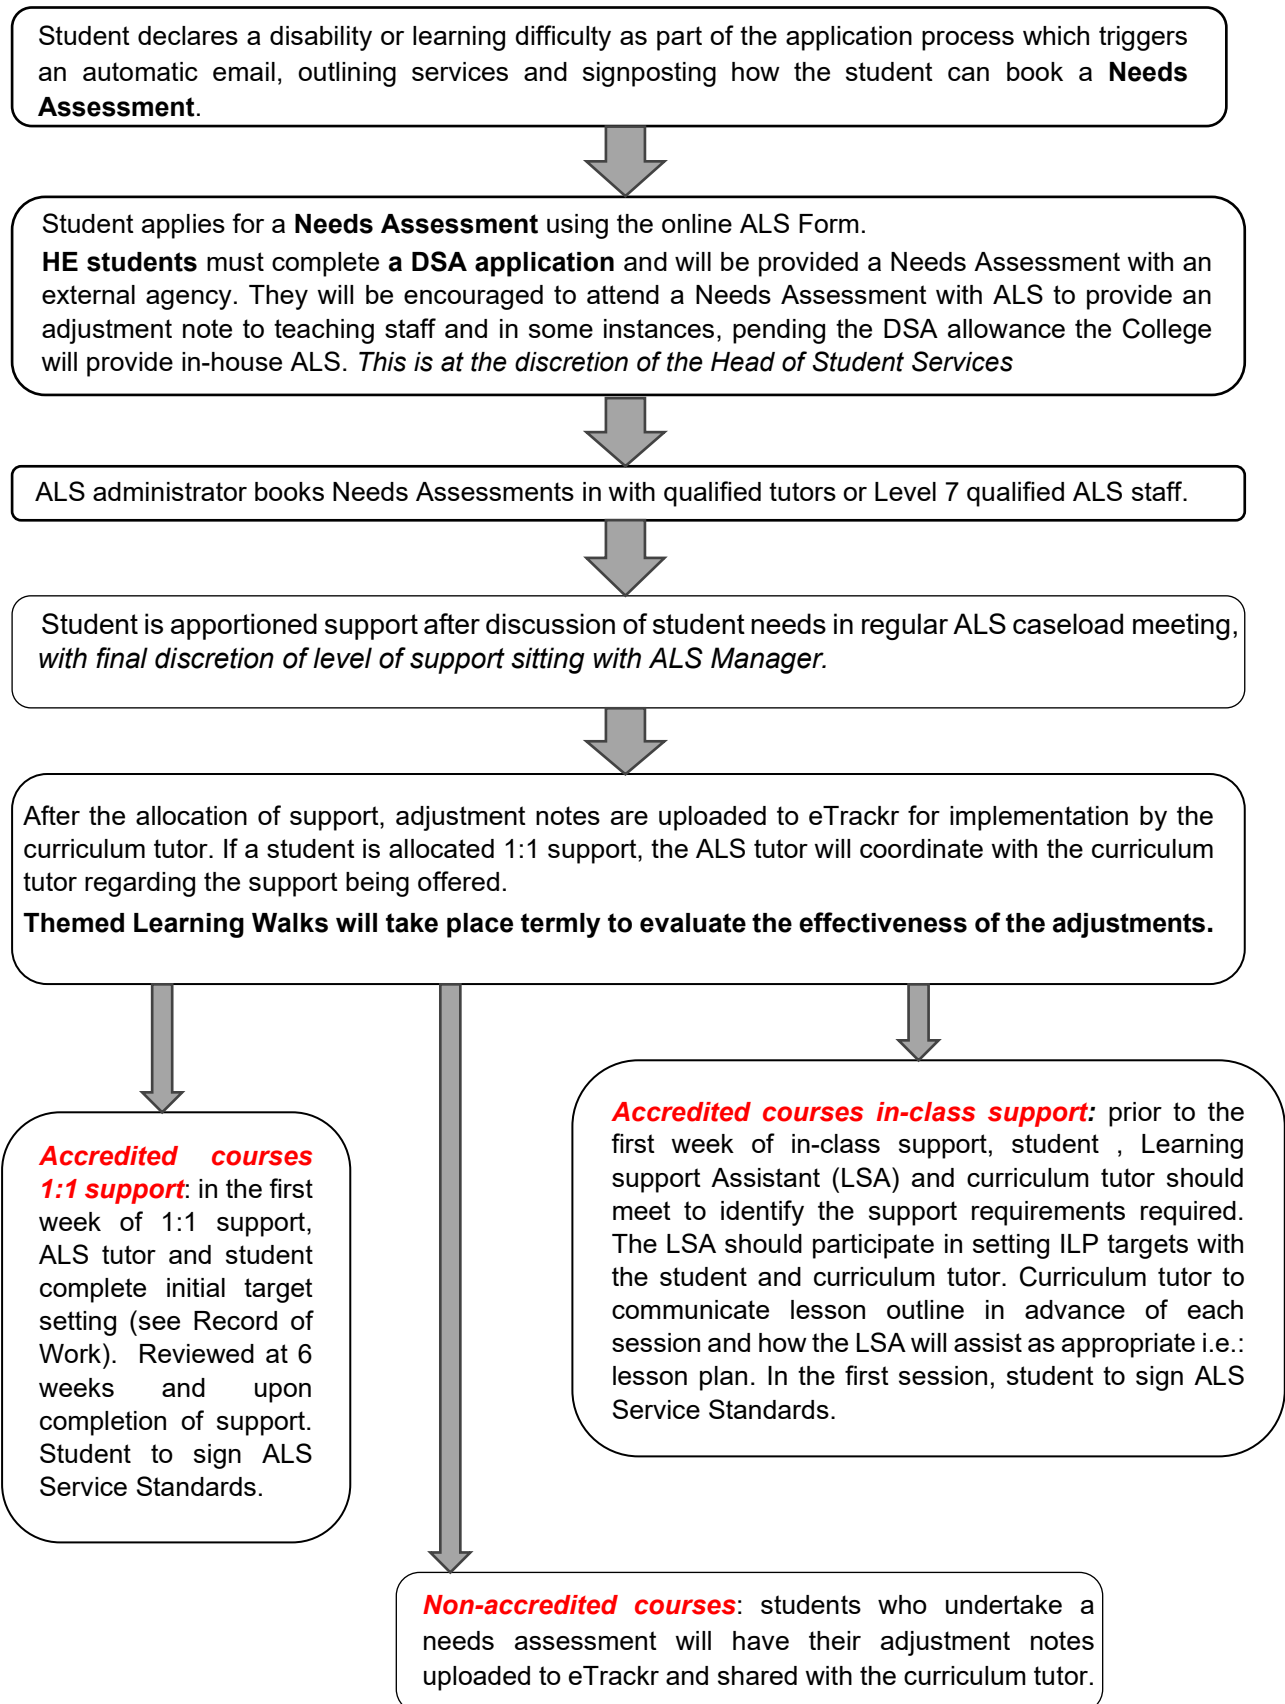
Student declares a disability or learning difficulty as part of the application process which triggers an automatic email, outlining services and signposting how the student can book a **Needs Assessment**.

Student applies for a **Needs Assessment** using the online ALS Form.

**HE students** must complete **a DSA application** and will be provided a Needs Assessment with an external agency. They will be encouraged to attend a Needs Assessment with ALS to provide an adjustment note to teaching staff and in some instances, pending the DSA allowance the College will provide in-house ALS. *This is at the discretion of the Head of Student Services*

ALS administrator books Needs Assessments in with qualified tutors or Level 7 qualified ALS staff.

Student is apportioned support after discussion of student needs in regular ALS caseload meeting, *with final discretion of level of support sitting with ALS Manager.*

After the allocation of support, adjustment notes are uploaded to eTrackr for implementation by the curriculum tutor. If a student is allocated 1:1 support, the ALS tutor will coordinate with the curriculum tutor regarding the support being offered.

**Themed Learning Walks will take place termly to evaluate the effectiveness of the adjustments.**

***Accredited courses 1:1 support***: in the first week of 1:1 support, ALS tutor and student complete initial target setting (see Record of Work). Reviewed at 6 weeks and upon completion of support. Student to sign ALS Service Standards.

***Accredited courses in-class support:*** prior to the first week of in-class support, student , Learning support Assistant (LSA) and curriculum tutor should meet to identify the support requirements required. The LSA should participate in setting ILP targets with the student and curriculum tutor. Curriculum tutor to communicate lesson outline in advance of each session and how the LSA will assist as appropriate i.e.: lesson plan. In the first session, student to sign ALS Service Standards.

***Non-accredited courses***: students who undertake a needs assessment will have their adjustment notes uploaded to eTrackr and shared with the curriculum tutor.